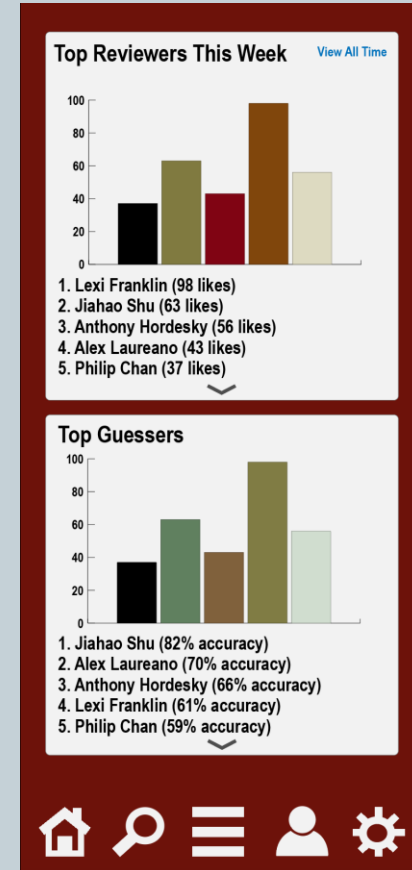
Top Reviewers This Week

View All Time

100
80
60
40
20
0

1. Lexi Franklin (98 likes)
2. Jiahao Shu (63 likes)
3. Anthony Hordesky (56 likes)
4. Alex Laureano (43 likes)
5. Philip Chan (37 likes)

Top Guessers

100
80
60
40
20
0

1. Jiahao Shu (82% accuracy)
2. Alex Laureano (70% accuracy)
3. Anthony Hordesky (66% accuracy)
4. Lexi Franklin (61% accuracy)
5. Philip Chan (59% accuracy)